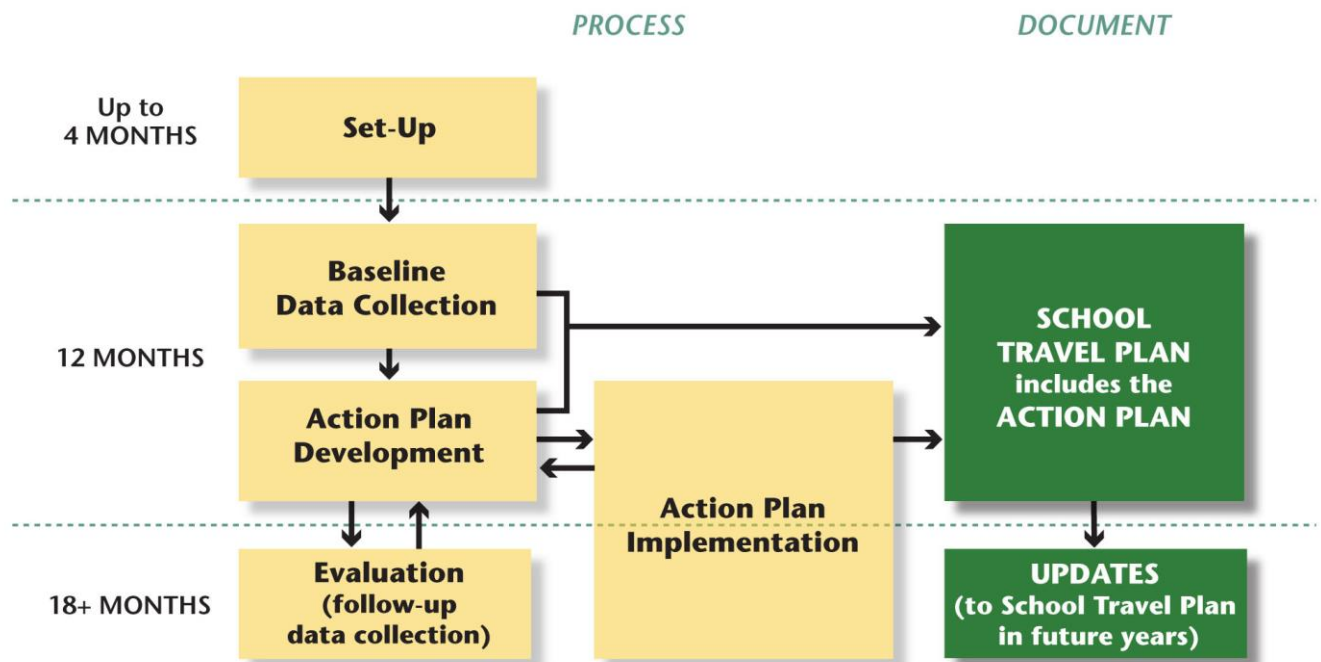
PROCESS

DOCUMENT

Up to 4 MONTHS

Set-Up

Baseline Data Collection

12 MONTHS

Action Plan Development

SCHOOL TRAVEL PLAN includes the ACTION PLAN

Action Plan Implementation

18+ MONTHS

Evaluation (follow-up data collection)

UPDATES (to School Travel Plan in future years)